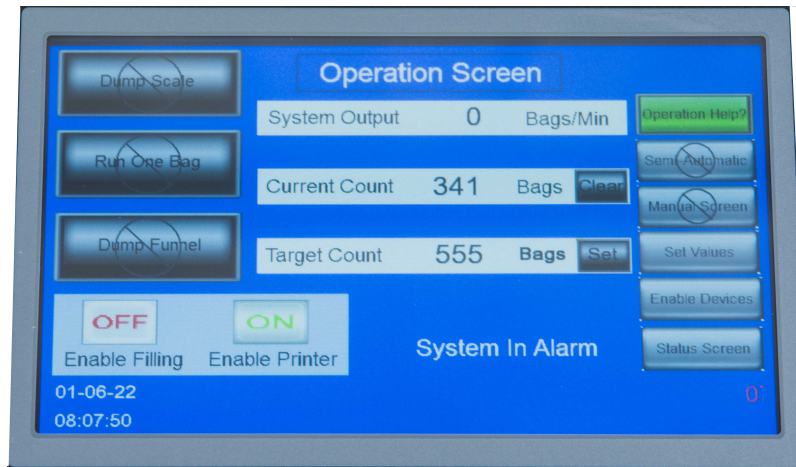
Dump Scale

Run One Bag

Dump Funnel

Operation Screen

System Output 0 Bags/Min

Current Count 341 Bags Clear

Target Count 555 Bags Set

Operation Help?

Semi-Automatic

Manual Screen

Set Values

Enable Devices

Status Screen

OFF
Enable Filling

ON
Enable Printer

System In Alarm

01-06-22
08:07:50

0